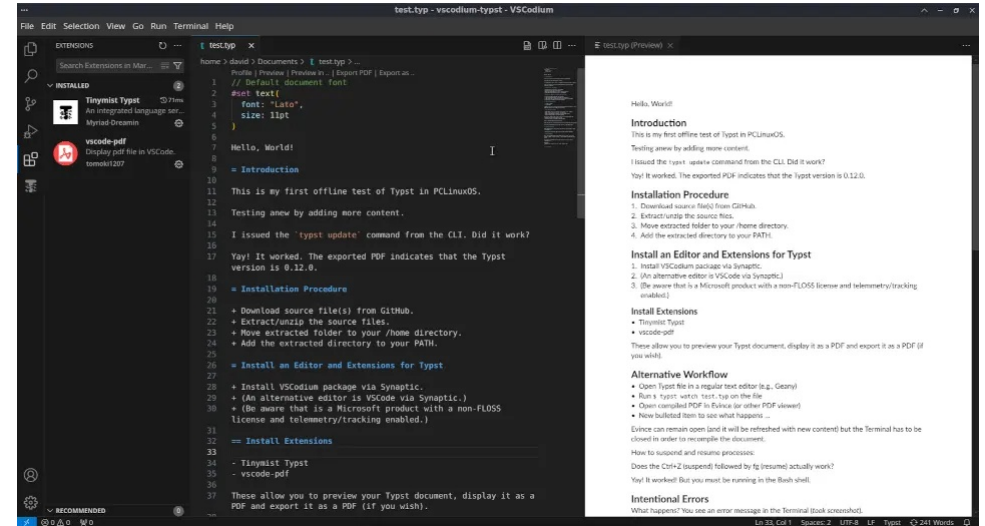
test.typ - vscodium-typst - VSCodium

File Edit Selection View Go Run Terminal Help

EXTENSIONS

Search Extensions in Mar...

INSTALLED 2

Tinymist Typst 71ms
An integrated language ser...
Myriad-Dreamin

vscode-pdf
Display pdf file in VSCode.
tomoki1207

RECOMMENDED 0

test.typ ×

home > david > Documents > test.typ > ...

Profile | Preview | Preview in ... | Export PDF | Export as ...

1 // Default document font
2 #set text(
3 font: "Lato",
4 size: 11pt
5 )
6
7 Hello, World!
8
9 = Introduction
10
11 This is my first offline test of Typst in PCLinuxOS.
12
13 Testing anew by adding more content.
14
15 I issued the `typst update` command from the CLI. Did it work?
16
17 Yay! It worked. The exported PDF indicates that the Typst version is 0.12.0.
18
19 = Installation Procedure
20
21 + Download source file(s) from GitHub.
22 + Extract/unzip the source files.
23 + Move extracted folder to your /home directory.
24 + Add the extracted directory to your PATH.
25
26
27 = Install an Editor and Extensions for Typst
28
28 + Install VSCodium package via Synaptic.
29 + (An alternative editor is VSCode via Synaptic.)
30 + (Be aware that is a Microsoft product with a non-FLOSS license and telemmetry/tracking enabled.)
31
32 == Install Extensions
33
34 - Tinymist Typst
35 - vscode-pdf
36
37 These allow you to preview your Typst document, display it as a PDF and export it as a PDF (if you wish).

test.typ (Preview) ×

Hello, World!

Introduction

This is my first offline test of Typst in PCLinuxOS.

Testing anew by adding more content.

I issued the typst update command from the CLI. Did it work?

Yay! It worked. The exported PDF indicates that the Typst version is 0.12.0.

Installation Procedure

1. Download source file(s) from GitHub.
2. Extract/unzip the source files.
3. Move extracted folder to your /home directory.
4. Add the extracted directory to your PATH.

Install an Editor and Extensions for Typst

1. Install VSCodium package via Synaptic.
2. (An alternative editor is VSCode via Synaptic.)
3. (Be aware that is a Microsoft product with a non-FLOSS license and telemmetry/tracking enabled.)

Install Extensions

• Tinymist Typst
• vscode-pdf

These allow you to preview your Typst document, display it as a PDF and export it as a PDF (if you wish).

Alternative Workflow

• Open Typst file in a regular text editor (e.g., Geany)
• Run $ typst watch test.typ on the file
• Open compiled PDF in Evince (or other PDF viewer)
• New bulleted item to see what happens ...

Evince can remain open (and it will be refreshed with new content) but the Terminal has to be closed in order to recompile the document.

How to suspend and resume processes:

Does the Ctrl+Z (suspend) followed by fg (resume) actually work?

Yay! It worked! But you must be running in the Bash shell.

Intentional Errors

What happens? You see an error message in the Terminal (took screenshot).

⊗0 ⚠0 ⌘0

Ln 33, Col 1 Spaces: 2 UTF-8 LF Typst 241 Words